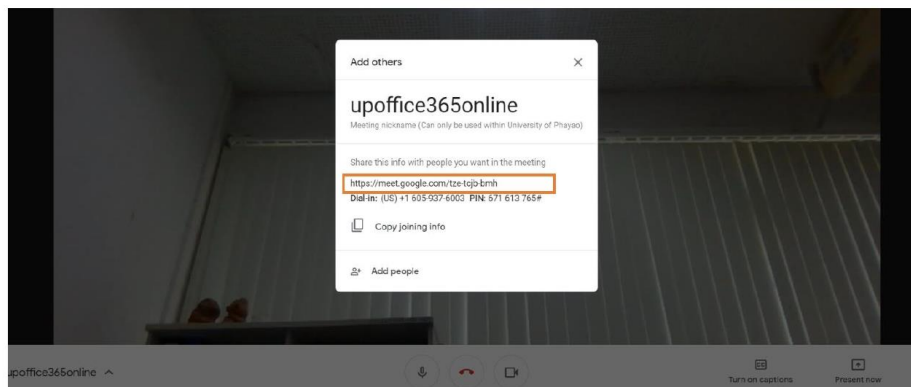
Add others

upoffice365online

Meeting nickname (Can only be used within University of Phayao)

Share this info with people you want in the meeting

https://meet.google.com/tze-tcjb-bmh

Dial-in: (US) +1 605-937-6003 PIN: 571 613 765#

Copy joining info

Add people

upoffice365online

Turn on captions

Present now